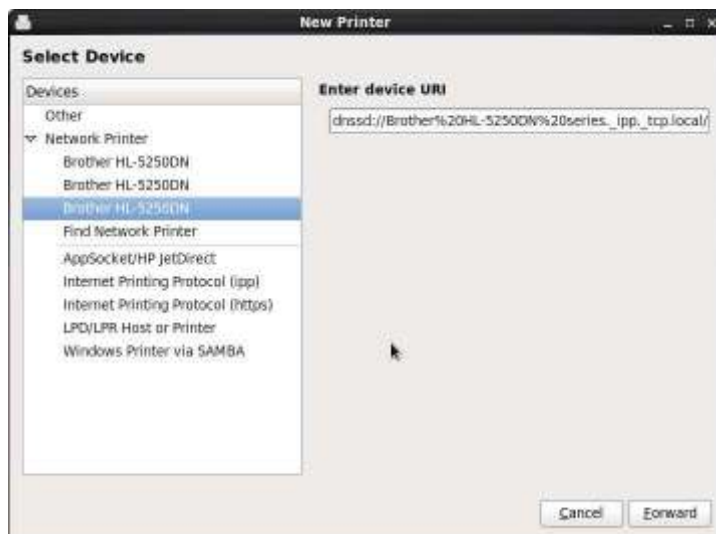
New Printer

Select Device

Devices

Other

Network Printer

Brother HL-5250DN

Brother HL-5250DN

Brother HL-5250DN

Find Network Printer

AppSocket/HP JetDirect

Internet Printing Protocol (ipp)

Internet Printing Protocol (https)

LPD/LPR Host or Printer

Windows Printer via SAMBA

Enter device URI

dnssd://Brother%20HL-5250DN%20series._ipp._tcp.local/

Cancel

Forward